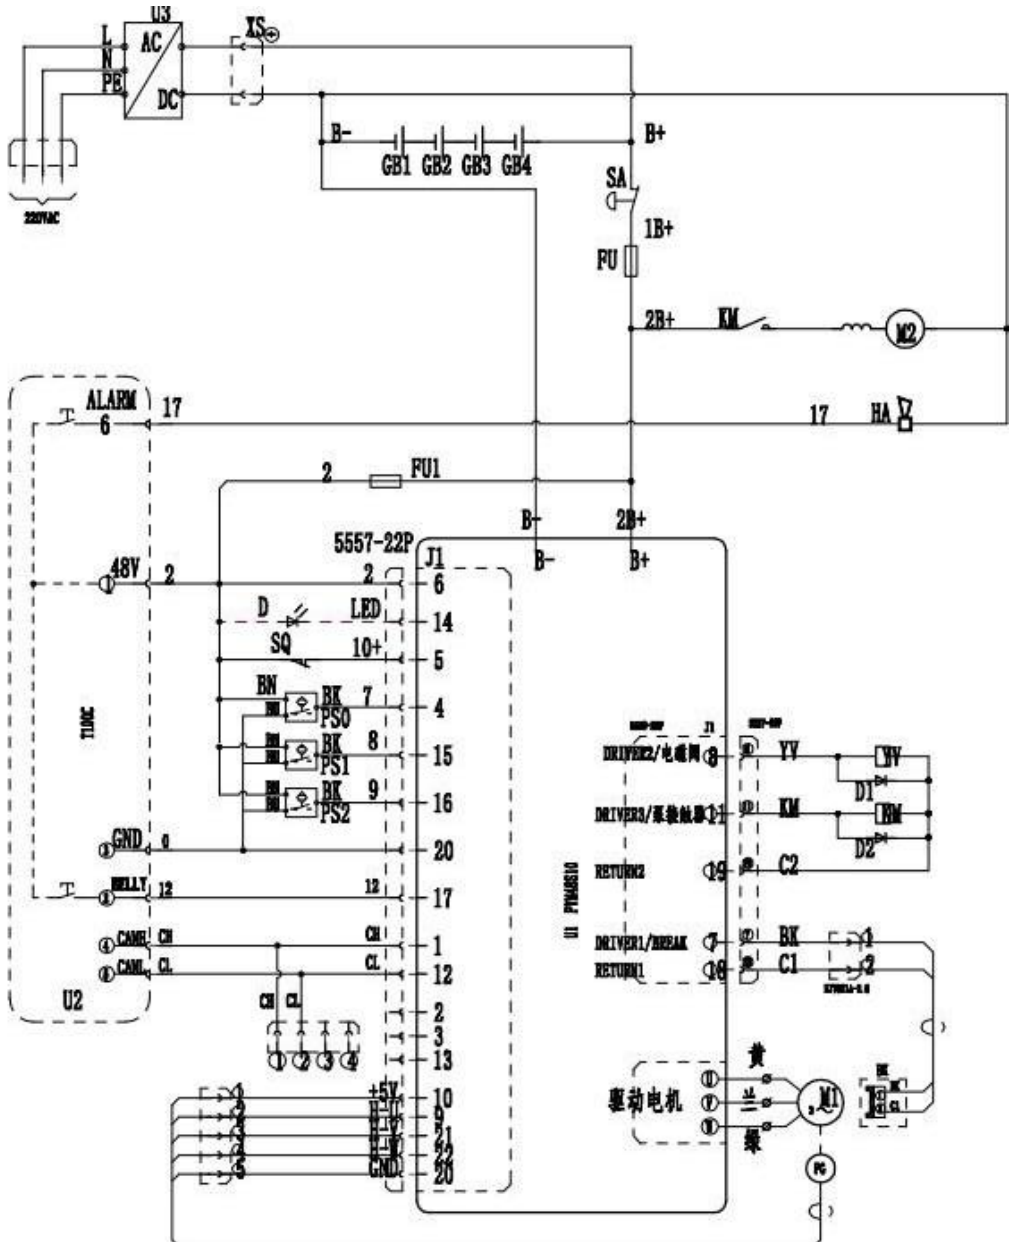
U3
L
N
PE
AC
DC
XS
220VAC
B-
GB1 GB2 GB3 GB4
B+
SA
1B+
FU
2B+
KM
M2
ALARM
6
17
17
HA
2
FU1
B-
2B+
5557-22P
J1
B-
B+
48V
2
2
6
D
LED
14
SQ
10+
5
BN
BK
7
4
BN
PS0
BN
BK
8
15
PS1
BN
BK
9
16
PS2
T10C
GND
0
20
BELLY
12
12
17
CANH
CH
CH
1
CANL
CL
CL
12
U2
2
3
13
CH CL
1 2 3 4
J1
DRIVER2/电磁阀
8
YV
YV
D1
DRIVER3/泵接触器
11
KM
KM
D2
RETURN2
19
C2
U1 PWM8S10
DRIVER1/BREAK
7
BK
1
RETURN1
18
C1
2
驱动电机
黄
兰
绿
M1
PG
BK
C1
1
2
3
4
5
+5V
10
9
21
22
GND
20